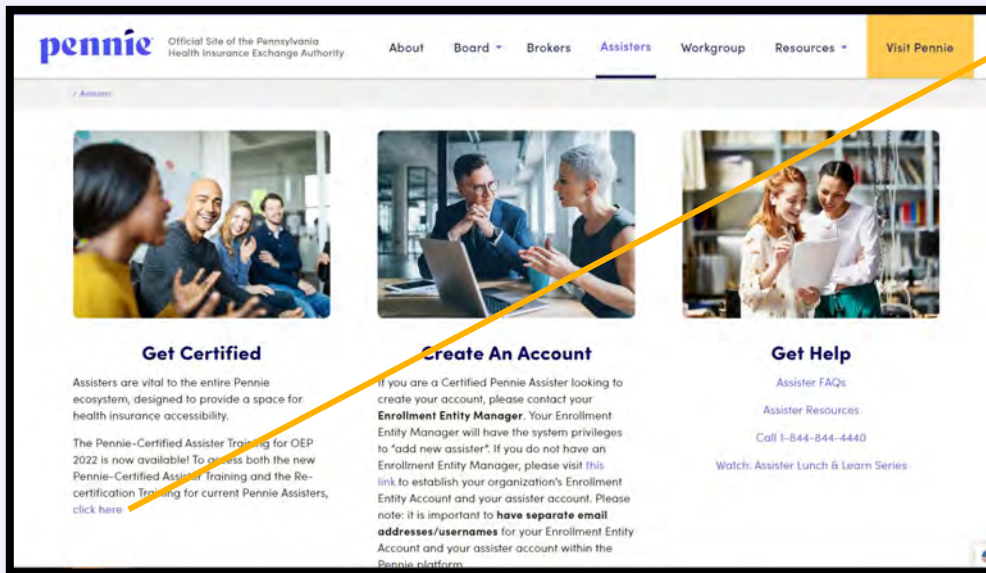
pennie Official Site of the Pennsylvania Health Insurance Exchange Authority

About Board Brokers Assisters Workgroup Resources Visit Pennie

/ Assisters

Get Certified

Assisters are vital to the entire Pennie ecosystem, designed to provide a space for health insurance accessibility.

The Pennie-Certified Assister Training for OEP 2022 is now available! To access both the new Pennie-Certified Assister Training and the Re-certification Training for current Pennie Assisters, click here

Create An Account

If you are a Certified Pennie Assister looking to create your account, please contact your **Enrollment Entity Manager**. Your Enrollment Entity Manager will have the system privileges to "add new assister". If you do not have an Enrollment Entity Manager, please visit this link to establish your organization's Enrollment Entity Account and your assister account. Please note: it is important to **have separate email addresses/usernames** for your Enrollment Entity Account and your assister account within the Pennie platform.

Get Help

Assister FAQs

Assister Resources

Call 1-844-844-4440

Watch: Assister Lunch & Learn Series